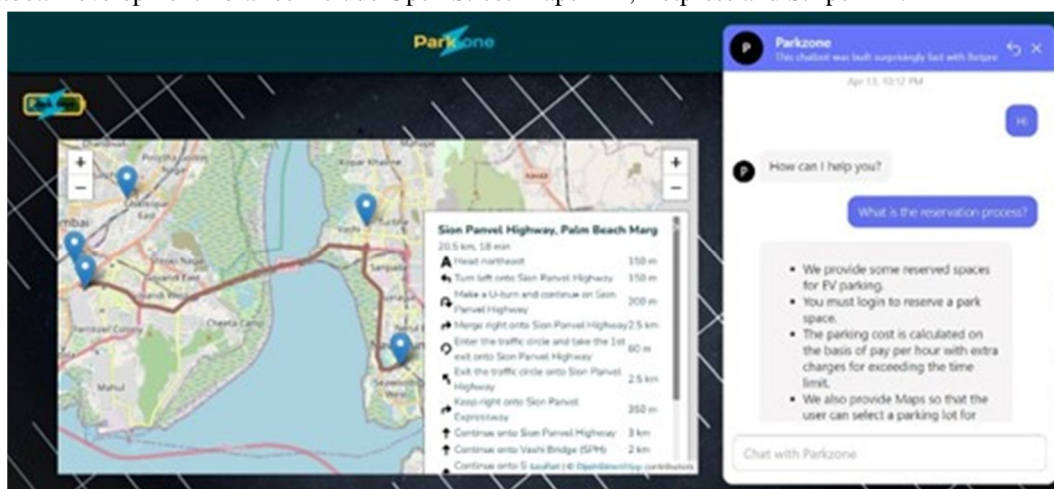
Parkzone

+
−

Sion Panvel Highway, Palm Beach Marg
20.5 km, 18 min
Head northeast 150 m
Turn left onto Sion Panvel Highway 150 m
Make a U-turn and continue on Sion Panvel Highway 200 m
Merge right onto Sion Panvel Highway 2.5 km
Enter the traffic circle and take the 1st exit onto Sion Panvel Highway 60 m
Exit the traffic circle onto Sion Panvel Highway 2.5 km
Keep right onto Sion Panvel Expressway 350 m
Continue onto Sion Panvel Highway 3 km
Continue onto Vashi Bridge (SPM) 2 km
Continue onto S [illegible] Leaflet | © OpenStreetMap contributors

+
−

Parkzone
This chatbot was built surprisingly fast with Botpress
Apr 13, 10:12 PM
Hi
How can I help you?
What is the reservation process?
• We provide some reserved spaces for EV parking.
• You must login to reserve a park space.
• The parking cost is calculated on the basis of pay per hour with extra charges for exceeding the time limit.
• We also provide Maps so that the user can select a parking lot for
Chat with Parkzone